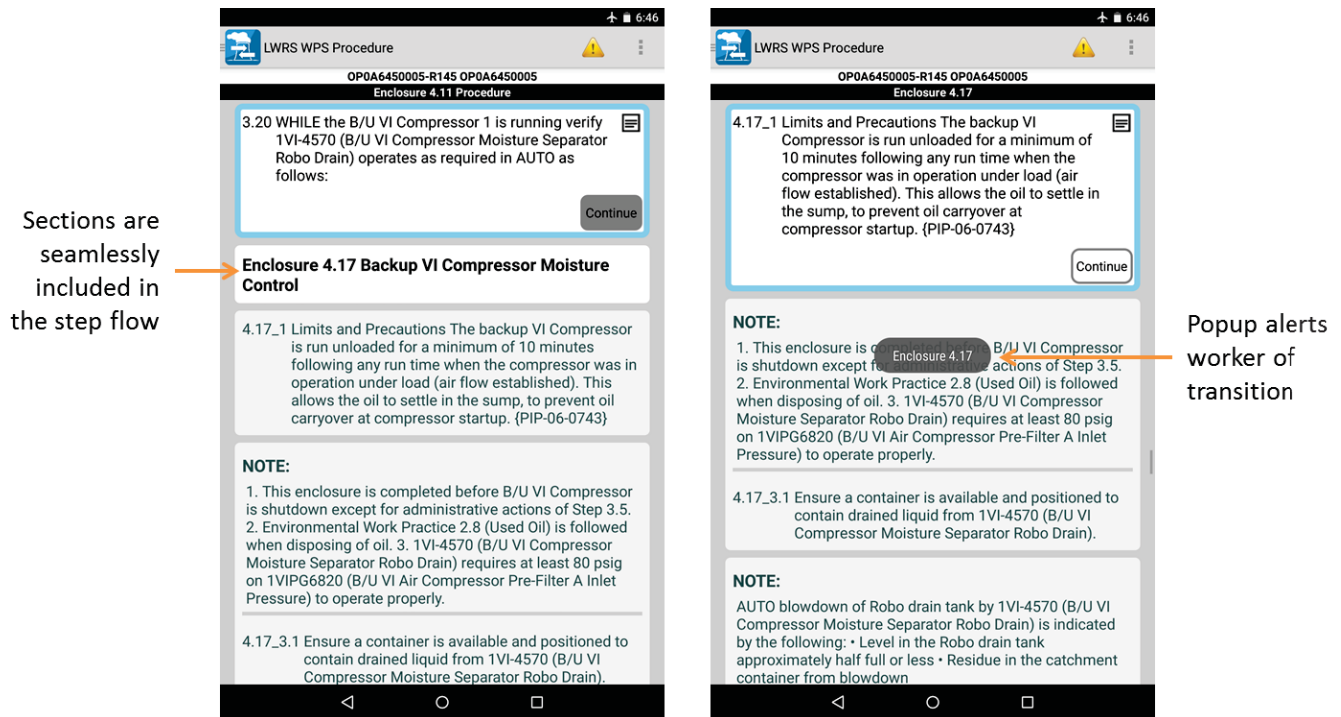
Sections are seamlessly included in the step flow

6:46

LWRS WPS Procedure

OP0A6450005-R145 OP0A6450005

Enclosure 4.11 Procedure

3.20 WHILE the B/U VI Compressor 1 is running verify 1VI-4570 (B/U VI Compressor Moisture Separator Robo Drain) operates as required in AUTO as follows:

Continue

Enclosure 4.17 Backup VI Compressor Moisture Control

4.17_1 Limits and Precautions The backup VI Compressor is run unloaded for a minimum of 10 minutes following any run time when the compressor was in operation under load (air flow established). This allows the oil to settle in the sump, to prevent oil carryover at compressor startup. {PIP-06-0743}

NOTE:

1. This enclosure is completed before B/U VI Compressor is shutdown except for administrative actions of Step 3.5. 2. Environmental Work Practice 2.8 (Used Oil) is followed when disposing of oil. 3. 1VI-4570 (B/U VI Compressor Moisture Separator Robo Drain) requires at least 80 psig on 1VIPG6820 (B/U VI Air Compressor Pre-Filter A Inlet Pressure) to operate properly.

4.17_3.1 Ensure a container is available and positioned to contain drained liquid from 1VI-4570 (B/U VI Compressor Moisture Separator Robo Drain).

6:46

LWRS WPS Procedure

OP0A6450005-R145 OP0A6450005

Enclosure 4.17

4.17_1 Limits and Precautions The backup VI Compressor is run unloaded for a minimum of 10 minutes following any run time when the compressor was in operation under load (air flow established). This allows the oil to settle in the sump, to prevent oil carryover at compressor startup. {PIP-06-0743}

Continue

NOTE:

1. This enclosure is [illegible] B/U VI Compressor is shutdown except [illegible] actions of Step 3.5. 2. Environmental Work Practice 2.8 (Used Oil) is followed when disposing of oil. 3. 1VI-4570 (B/U VI Compressor Moisture Separator Robo Drain) requires at least 80 psig on 1VIPG6820 (B/U VI Air Compressor Pre-Filter A Inlet Pressure) to operate properly.

Enclosure 4.17

4.17_3.1 Ensure a container is available and positioned to contain drained liquid from 1VI-4570 (B/U VI Compressor Moisture Separator Robo Drain).

NOTE:

AUTO blowdown of Robo drain tank by 1VI-4570 (B/U VI Compressor Moisture Separator Robo Drain) is indicated by the following: • Level in the Robo drain tank approximately half full or less • Residue in the catchment container from blowdown

Popup alerts worker of transition